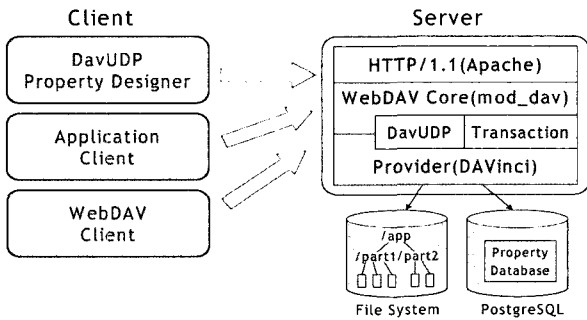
Client

DavUDP Property Designer

Application Client

WebDAV Client

Server

HTTP/1.1(Apache)

WebDAV Core(mod_dav)

DavUDP

Transaction

Provider(DAVinci)

/app

/part1

/part2

File System

Property Database

PostgreSQL